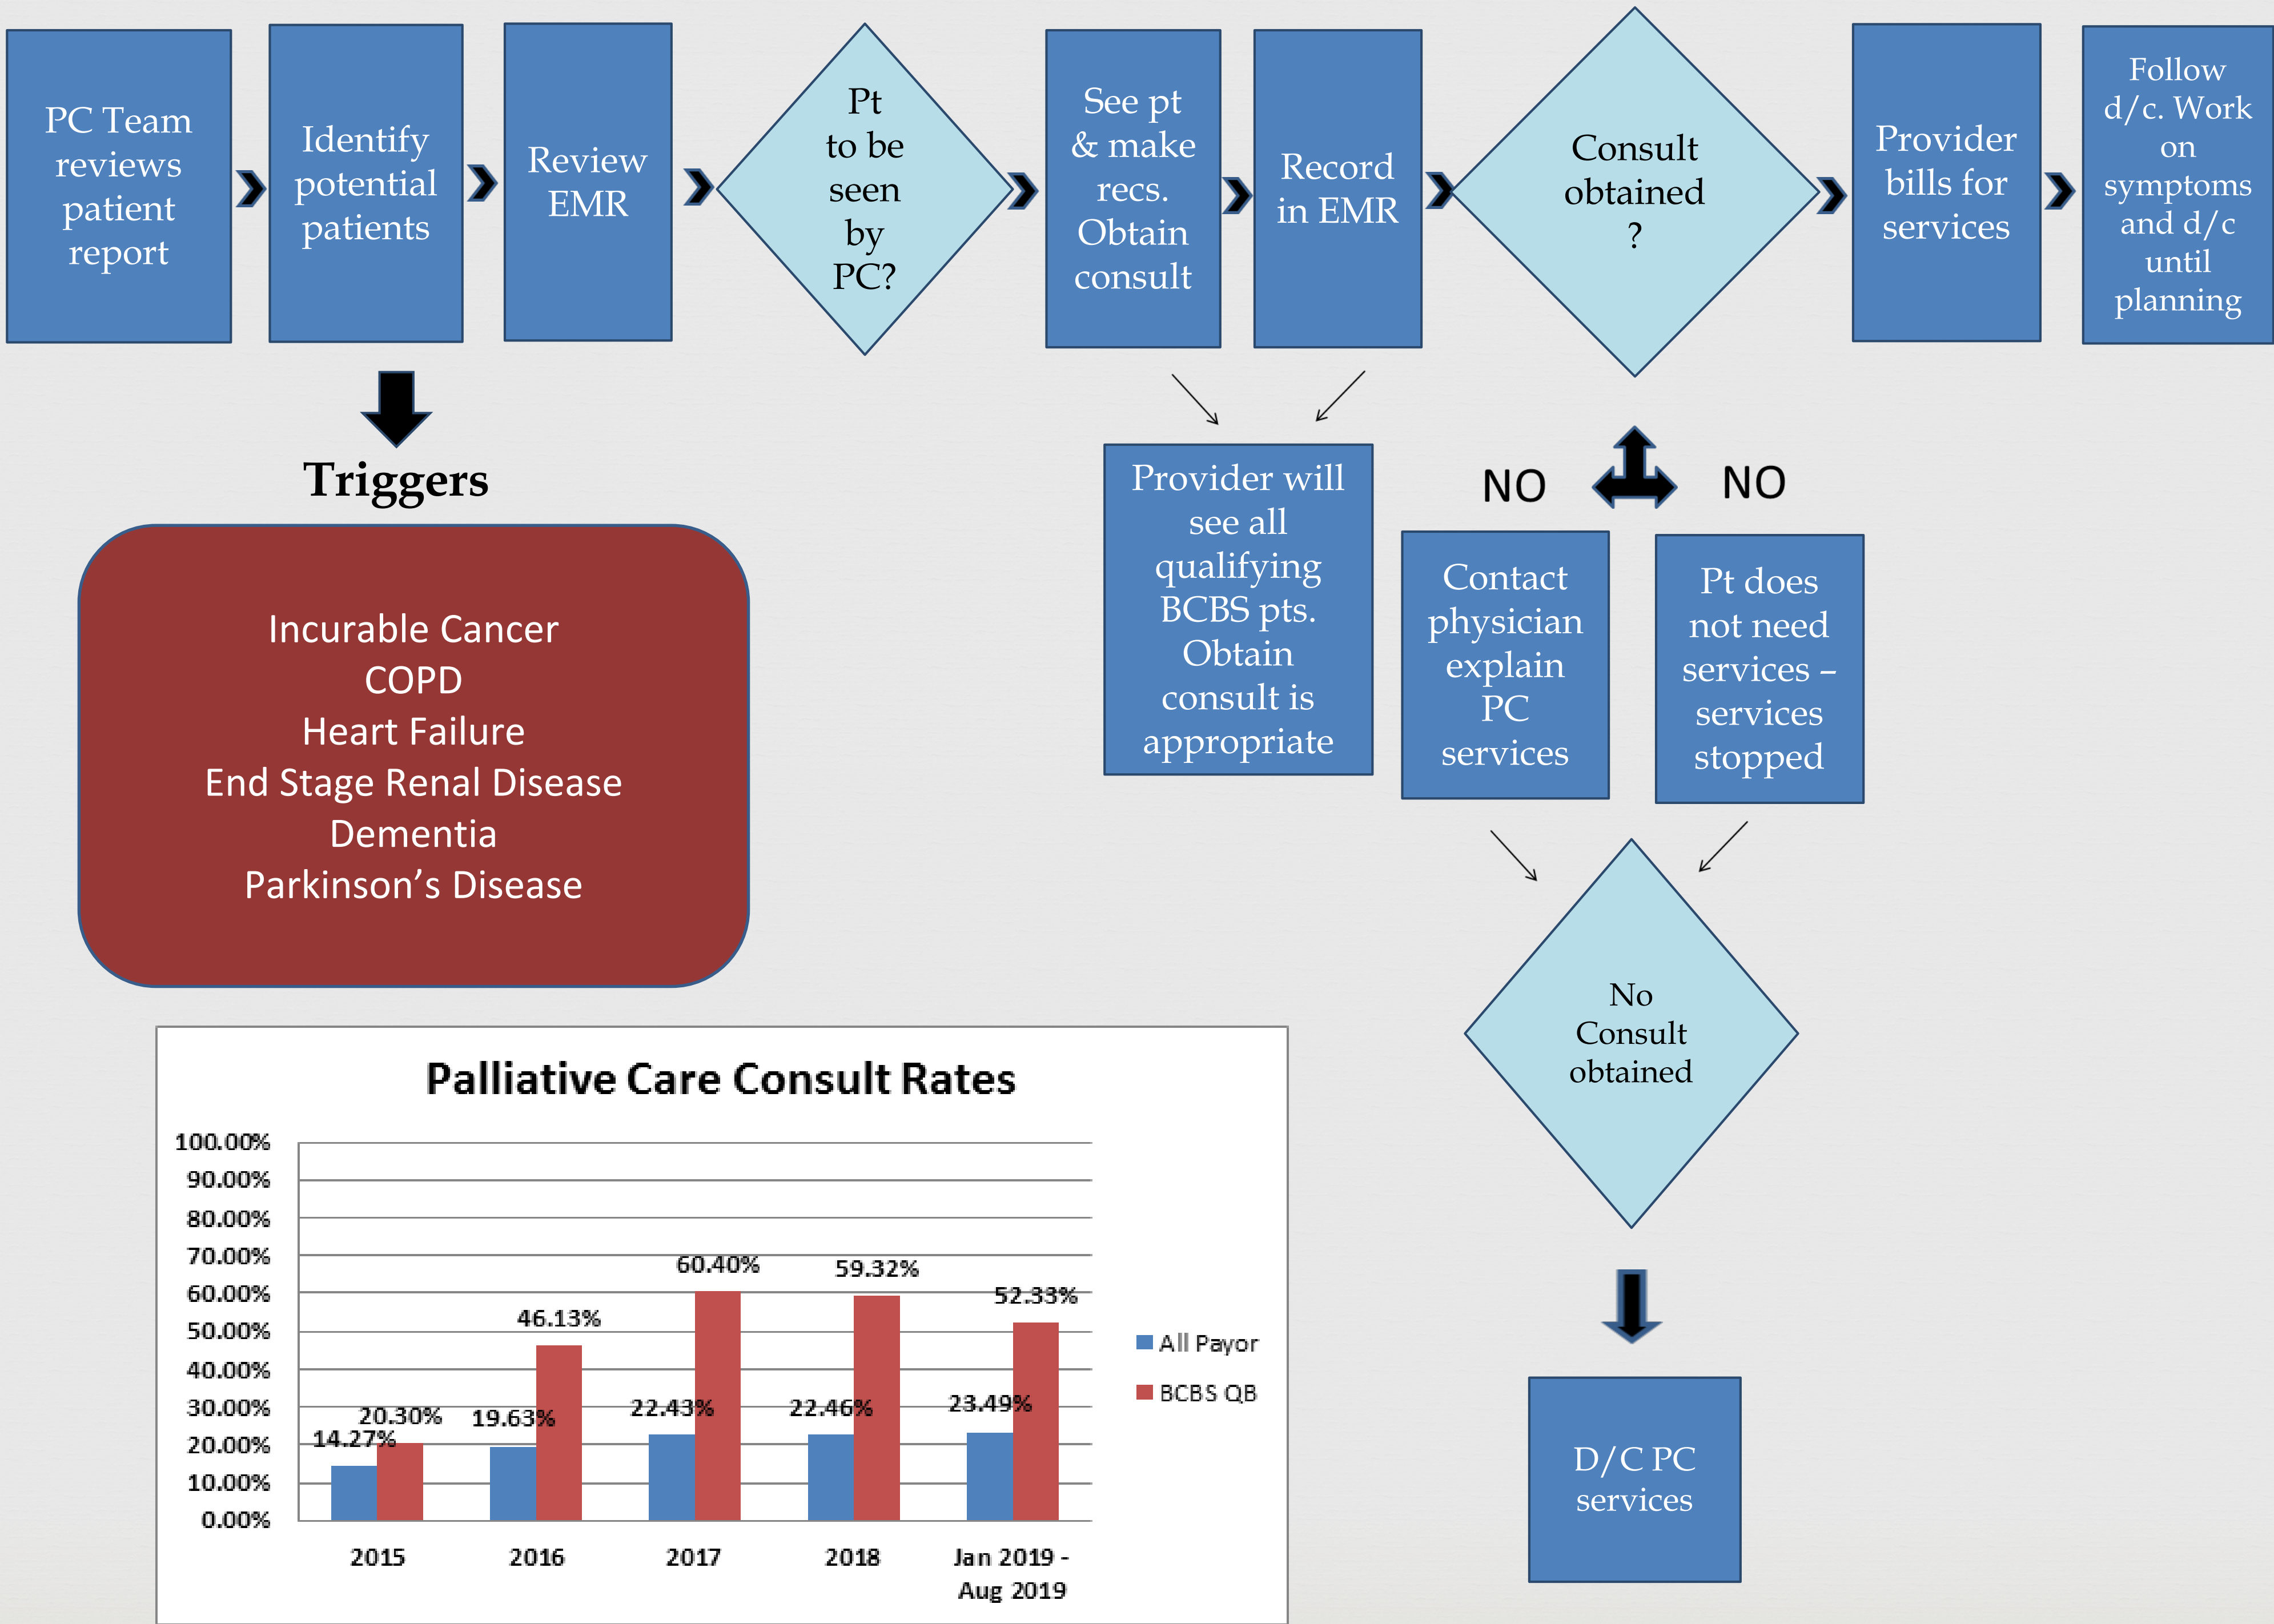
PC Team reviews patient report

Identify potential patients

Review EMR

Pt to be seen by PC?

See pt & make recs. Obtain consult

Record in EMR

Consult obtained ?

Provider bills for services

Follow d/c. Work on symptoms and d/c until planning

Triggers

Incurable Cancer
COPD
Heart Failure
End Stage Renal Disease
Dementia
Parkinson's Disease

Provider will see all qualifying BCBS pts. Obtain consult is appropriate

NO

NO

Contact physician explain PC services

Pt does not need services – services stopped

No Consult obtained

D/C PC services

Palliative Care Consult Rates

| | 2015 | 2016 | 2017 | 2018 | Jan 2019 - Aug 2019 |
|---|---|---|---|---|---|
| All Payor | 14.27% | 19.63% | 22.43% | 22.46% | 23.49% |
| BCBS QB | 20.30% | 46.13% | 60.40% | 59.32% | 52.33% |

100.00%
90.00%
80.00%
70.00%
60.00%
50.00%
40.00%
30.00%
20.00%
10.00%
0.00%

All Payor
BCBS QB